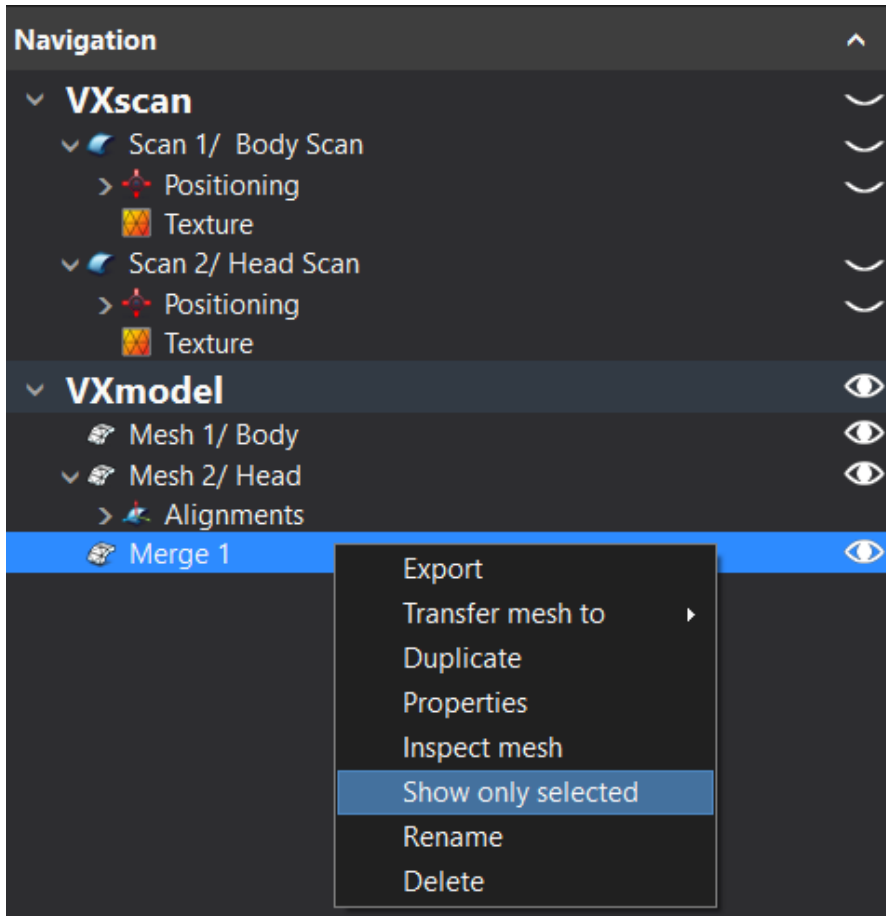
Navigation

VXscan
Scan 1/  Body Scan
Positioning
Texture
Scan 2/ Head Scan
Positioning
Texture
VXmodel
Mesh 1/ Body
Mesh 2/ Head
Alignments
Merge 1

Export
Transfer mesh to
Duplicate
Properties
Inspect mesh
Show only selected
Rename
Delete